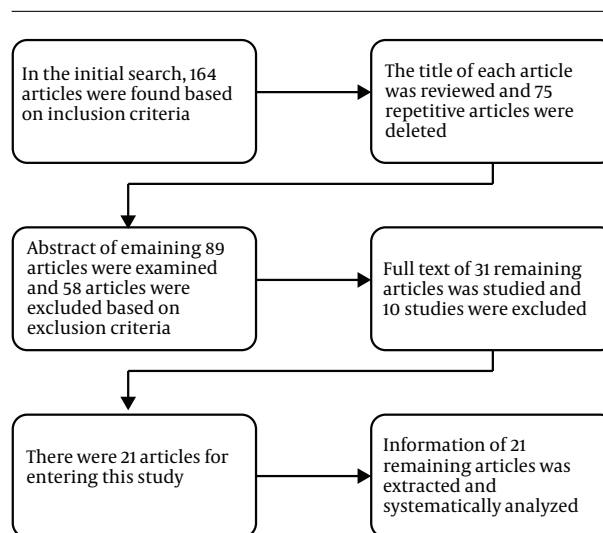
In the initial search, 164 articles were found based on inclusion criteria

The title of each article was reviewed and 75 repetitive articles were deleted

Abstract of emaining 89 articles were examined and 58 articles were excluded based on exclusion criteria

Full text of 31 remaining articles was studied and 10 studies were excluded

There were 21 articles for entering this study

Information of 21 remaining articles was extracted and systematically analyzed